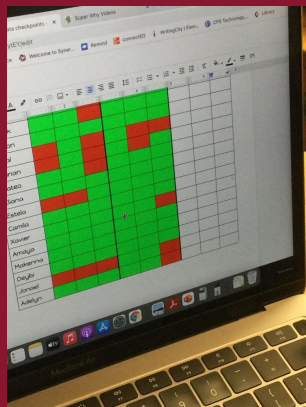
ata checkpoints
Super Why Videos
Library
yEY/edit
Welcome to Syner...
Remind
connectED
WritingCity | Elem...
CPS Technology...
Mateo
Diana
Estella
Camila
Xavier
Amaya
Makenna
Deybi
Jonael
Adelyn
MacBook Air